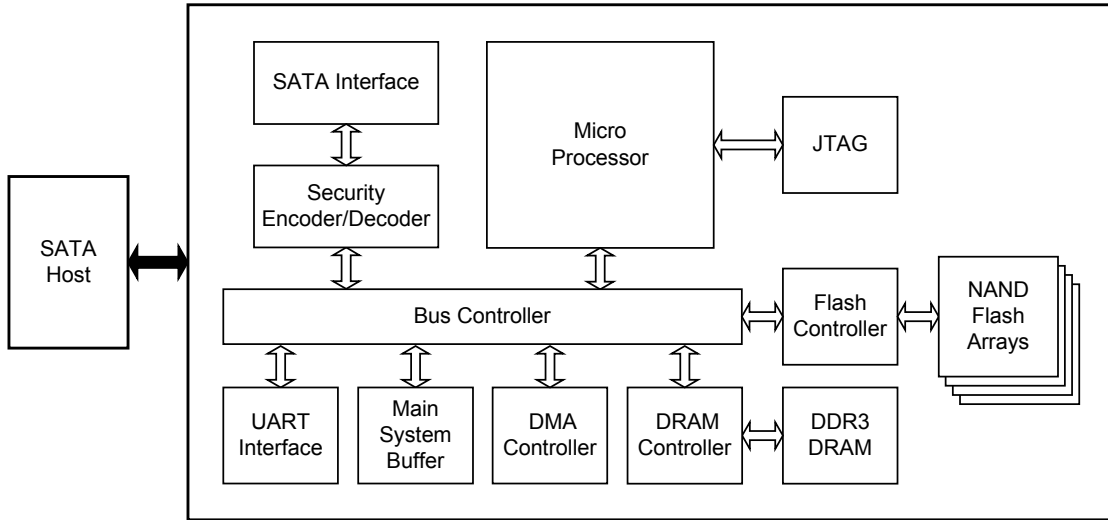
SATA Interface

Security Encoder/Decoder

Micro Processor

JTAG

SATA Host

Bus Controller

Flash Controller

NAND Flash Arrays

UART Interface

Main System Buffer

DMA Controller

DRAM Controller

DDR3 DRAM